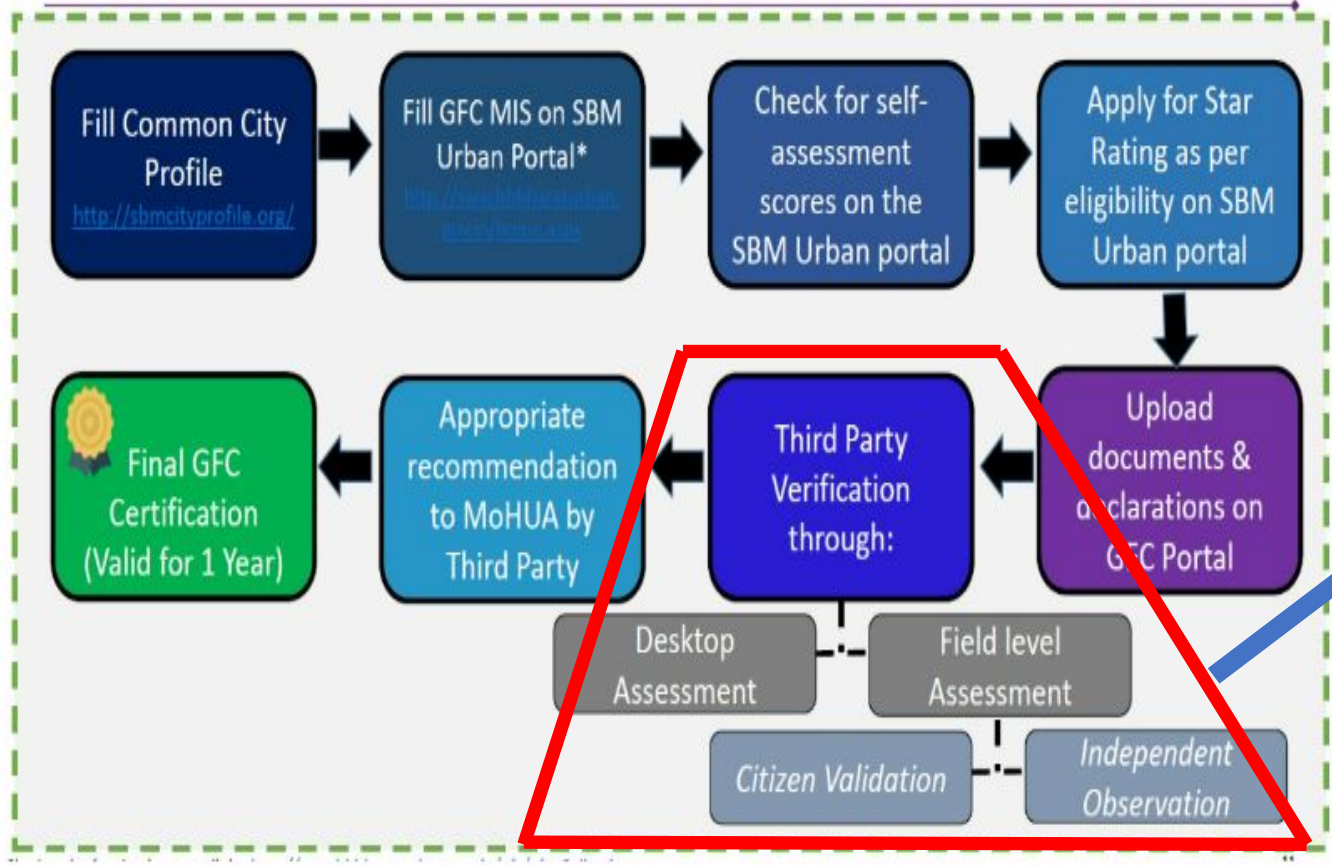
Fill Common City Profile
http://sbmcityprofile.org/

Fill GFC MIS on SBM Urban Portal*
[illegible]

Check for self-assessment scores on the SBM Urban portal

Apply for Star Rating as per eligibility on SBM Urban portal

Upload documents & declarations on GFC Portal

Third Party Verification through:

Desktop Assessment

Field level Assessment

Citizen Validation

Independent Observation

Appropriate recommendation to MoHUA by Third Party

Final GFC Certification (Valid for 1 Year)

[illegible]